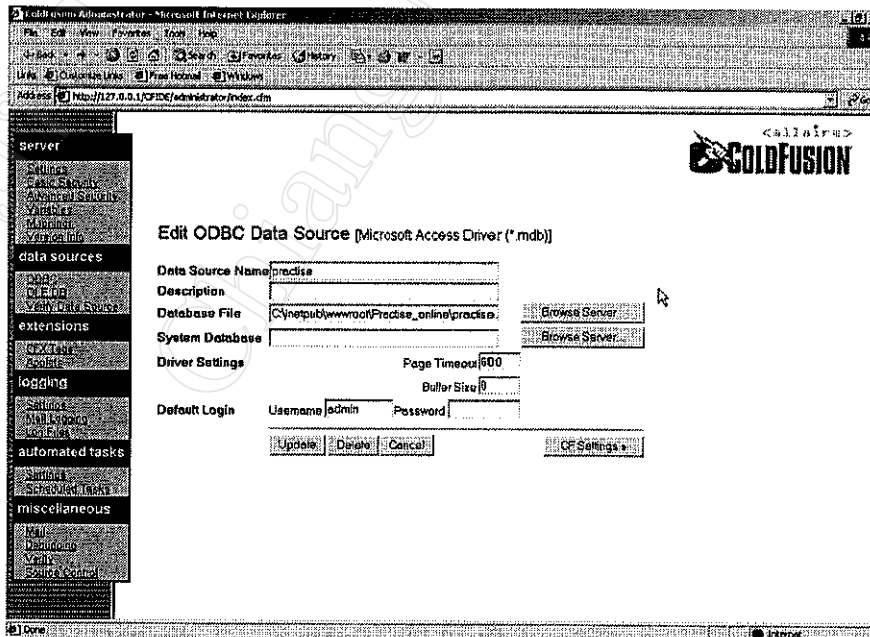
ColdFusion Administrator - Microsoft Internet Explorer

File Edit View Favorites Tools Help

Back Search Favorites History

Links Customize Links Free Hotmail Windows

Address http://127.0.0.1/CFIDE/administrator/index.cfm

server

Settings
Basic Security
Advanced Security
Variables
Mappings
Version Info

data sources

ODBC
OLE DB
Verify Data Source

extensions

CFX Tags
Applets

logging

Settings
Mail Logging
Log Files

automated tasks

Settings
Scheduled Tasks

miscellaneous

Mail
Debugging
Verity
Source Control

<allaire>
COLDFUSION

Edit ODBC Data Source [Microsoft Access Driver (*.mdb)]

| | |
|---|---|
| Data Source Name | practise |
| Description | |
| Database File | C:\inetpub\wwwroot\Practise_online\practise. |
| System Database | |
| Driver Settings | Page Timeout 600 |
| | Buffer Size 0 |
| Default Login | Username admin Password |

Browse Server...

Browse Server...

Update Delete Cancel

CF Settings »

Done

Internet